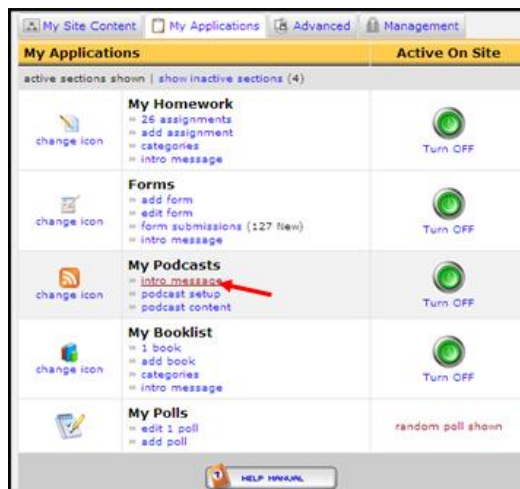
My Site Content | My Applications | Advanced | Management

| My Applications | | Active On Site |
|---|---|---|
| active sections shown \| show inactive sections (4) | | |
| change icon | **My Homework**<br>» 26 assignments<br>» add assignment<br>» categories<br>» intro message | Turn OFF |
| change icon | **Forms**<br>» add form<br>» edit form<br>» form submissions (127 New)<br>» intro message | Turn OFF |
| change icon | **My Podcasts**<br>» intro message<br>» podcast setup<br>» podcast content | Turn OFF |
| change icon | **My Booklist**<br>» 1 book<br>» add book<br>» categories<br>» intro message | Turn OFF |
| | **My Polls**<br>» edit 1 poll<br>» add poll | random poll shown |

HELP MANUAL